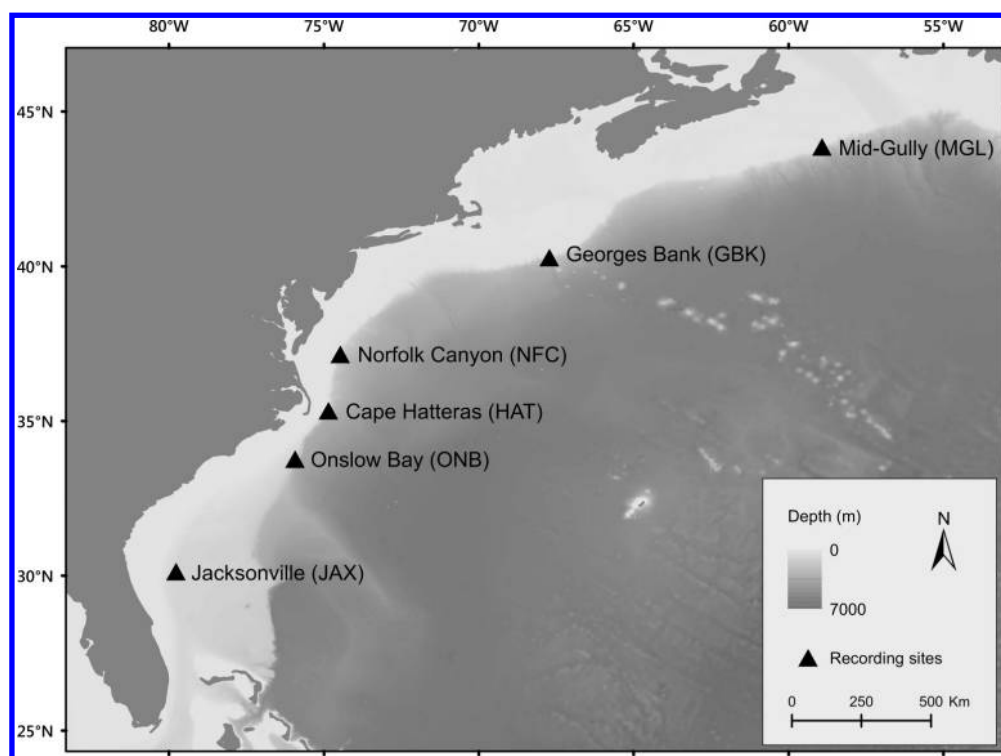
80°W 75°W 70°W 65°W 60°W 55°W

45°N
40°N
35°N
30°N
25°N

Mid-Gully (MGL)
Georges Bank (GBK)
Norfolk Canyon (NFC)
Cape Hatteras (HAT)
Onslow Bay (ONB)
Jacksonville (JAX)

Depth (m)
0
7000
N
Recording sites
0 250 500 Km